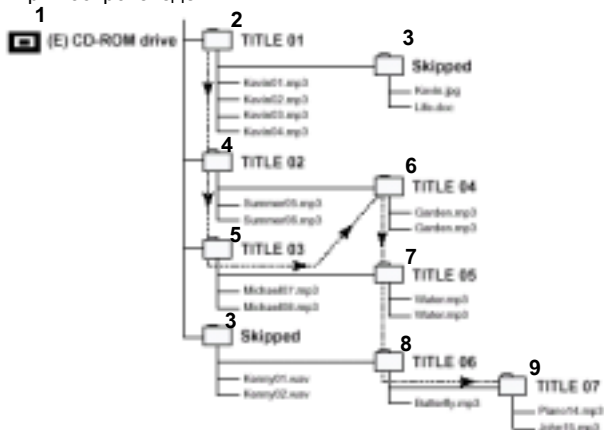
1
(E) CD-ROM drive
2
TITLE 01
Kevin01.mp3
Kevin02.mp3
Kevin03.mp3
Kevin04.mp3
3
Skipped
Kevin.jpg
Life.doc
4
TITLE 02
Summer05.mp3
Summer06.mp3
6
TITLE 04
Garden.mp3
Garden.mp3
5
TITLE 03
Michael07.mp3
Michael08.mp3
7
TITLE 05
Water.mp3
Water.mp3
3
Skipped
Kenny01.wav
Kenny02.wav
8
TITLE 06
Butterfly.mp3
9
TITLE 07
Piano14.mp3
John15.mp3